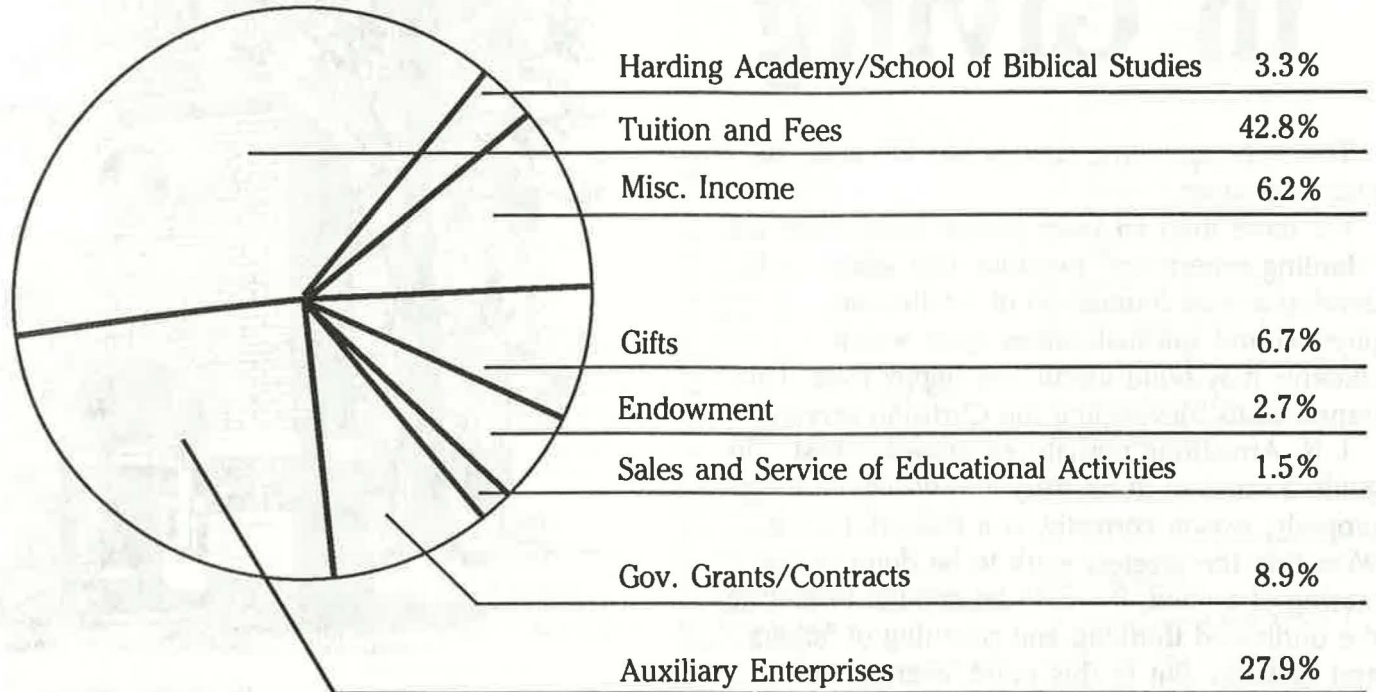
Harding Academy/School of Biblical Studies 3.3%

Tuition and Fees 42.8%

Misc. Income 6.2%

Gifts 6.7%

Endowment 2.7%

Sales and Service of Educational Activities 1.5%

Gov. Grants/Contracts 8.9%

Auxiliary Enterprises 27.9%